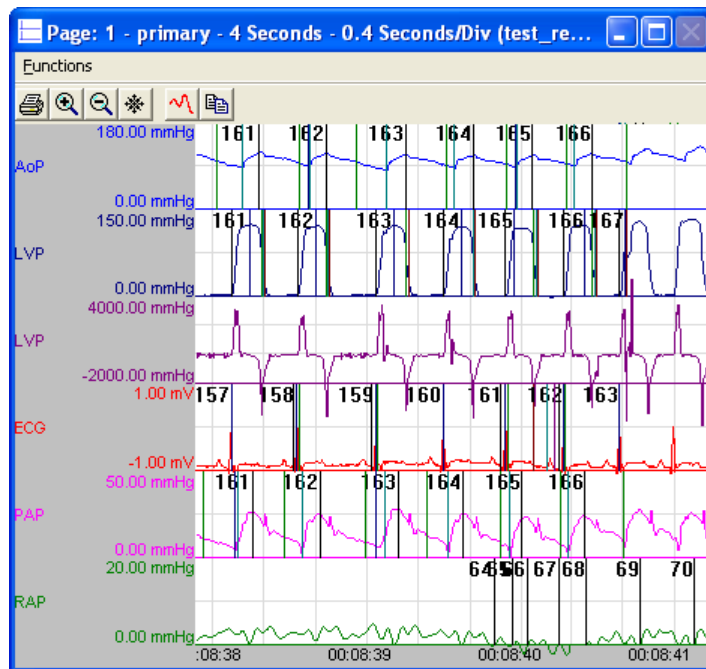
Page: 1 - primary - 4 Seconds - 0.4 Seconds/Div (test_re...

Functions

180.00 mmHg
AoP
0.00 mmHg
161 162 163 164 165 166

150.00 mmHg
LVP
0.00 mmHg
161 162 163 164 165 166 167

4000.00 mmHg
LVP
-2000.00 mmHg

1.00 mV
ECG
-1.00 mV
157 158 159 160 161 162 163

50.00 mmHg
PAP
0.00 mmHg
161 162 163 164 165 166

20.00 mmHg
RAP
0.00 mmHg
64 65 66 67 68 69 70

:08:38 00:08:39 00:08:40 00:08:41